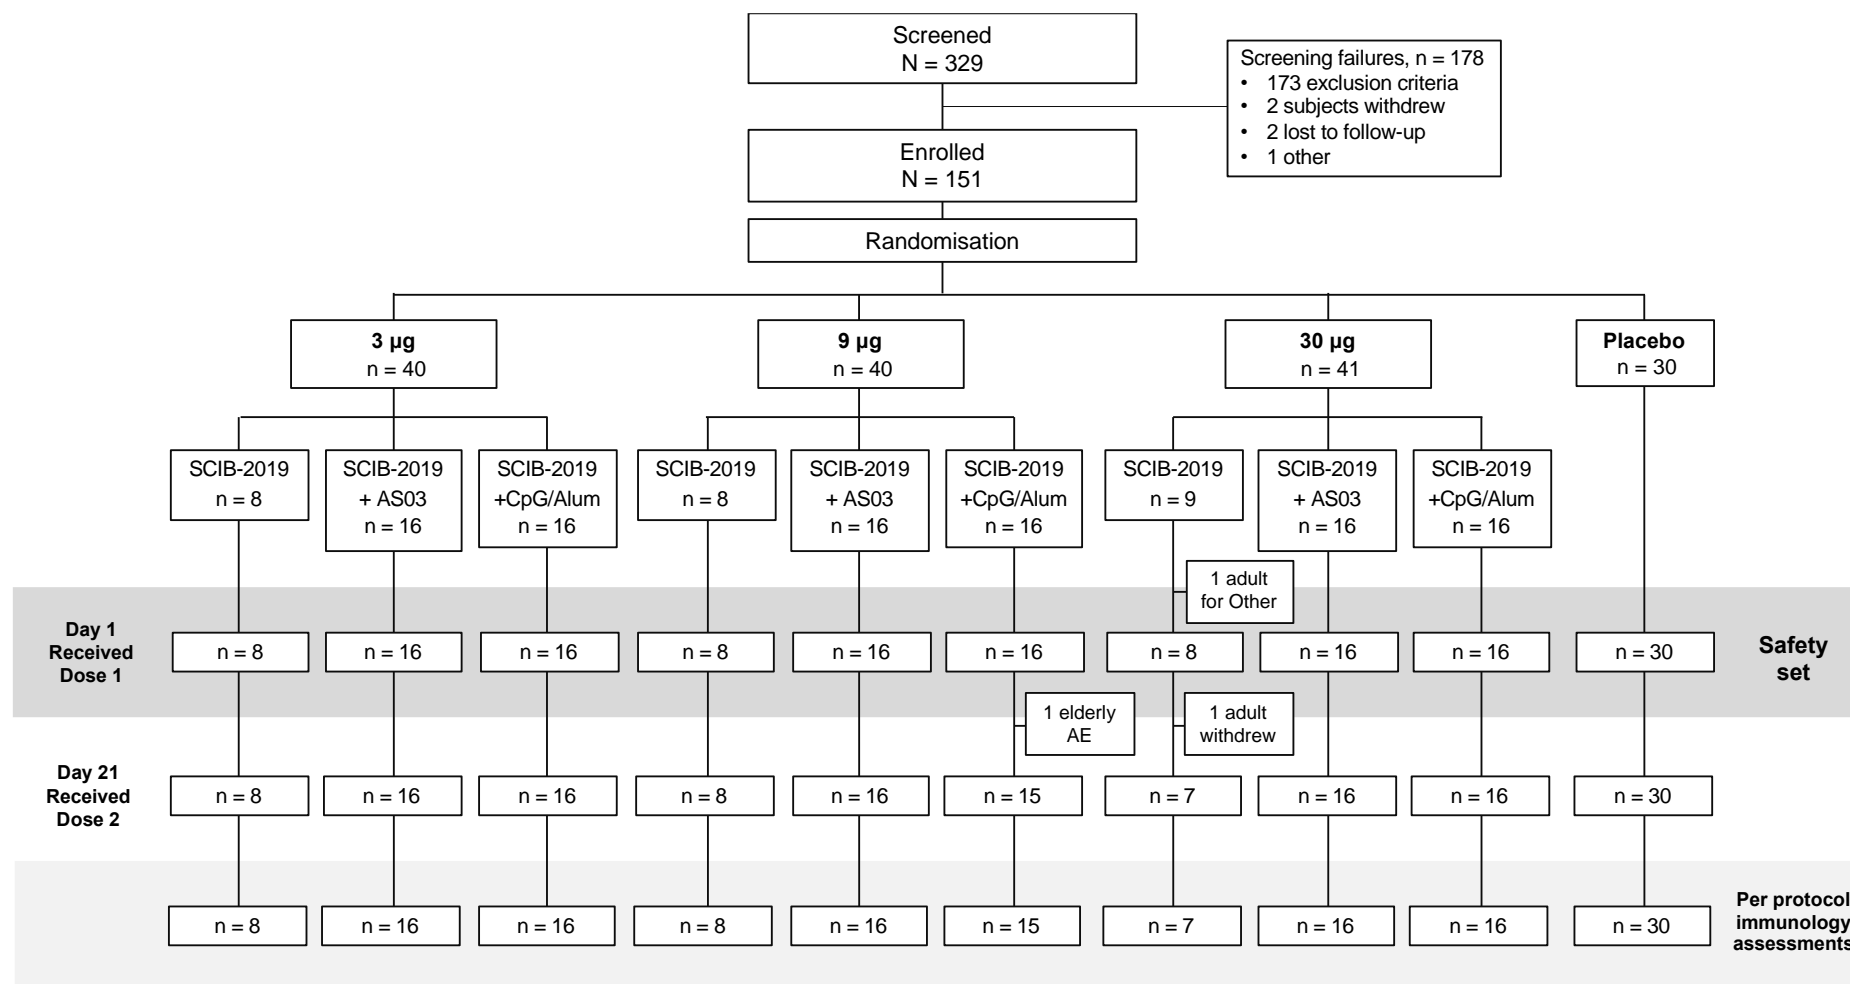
Screened
N = 329

Screening failures, n = 178
• 173 exclusion criteria
• 2 subjects withdrew
• 2 lost to follow-up
• 1 other

Enrolled
N = 151

Randomisation

**3 µg**
n = 40

**9 µg**
n = 40

**30 µg**
n = 41

**Placebo**
n = 30

SCIB-2019
n = 8

SCIB-2019
+ AS03
n = 16

SCIB-2019
+CpG/Alum
n = 16

SCIB-2019
n = 8

SCIB-2019
+ AS03
n = 16

SCIB-2019
+CpG/Alum
n = 16

SCIB-2019
n = 9

SCIB-2019
+ AS03
n = 16

SCIB-2019
+CpG/Alum
n = 16

1 adult
for Other

**Day 1
Received
Dose 1**

| n = 8 | n = 16 | n = 16 | n = 8 | n = 16 | n = 16 | n = 8 | n = 16 | n = 16 | n = 30 |
|---|---|---|---|---|---|---|---|---|---|

**Safety set**

1 elderly
AE

1 adult
withdrew

**Day 21
Received
Dose 2**

| n = 8 | n = 16 | n = 16 | n = 8 | n = 16 | n = 15 | n = 7 | n = 16 | n = 16 | n = 30 |
|---|---|---|---|---|---|---|---|---|---|

| n = 8 | n = 16 | n = 16 | n = 8 | n = 16 | n = 15 | n = 7 | n = 16 | n = 16 | n = 30 |
|---|---|---|---|---|---|---|---|---|---|

**Per protocol
immunology
assessments**